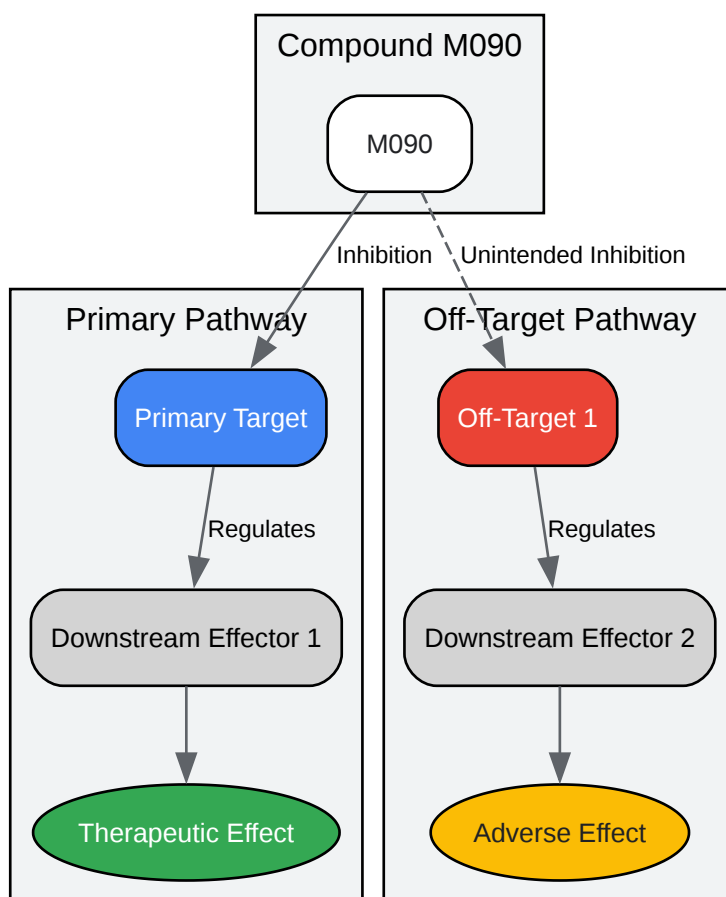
Compound M090

M090

Inhibition

Unintended Inhibition

Primary Pathway

Primary Target

Regulates

Downstream Effector 1

Therapeutic Effect

Off-Target Pathway

Off-Target 1

Regulates

Downstream Effector 2

Adverse Effect